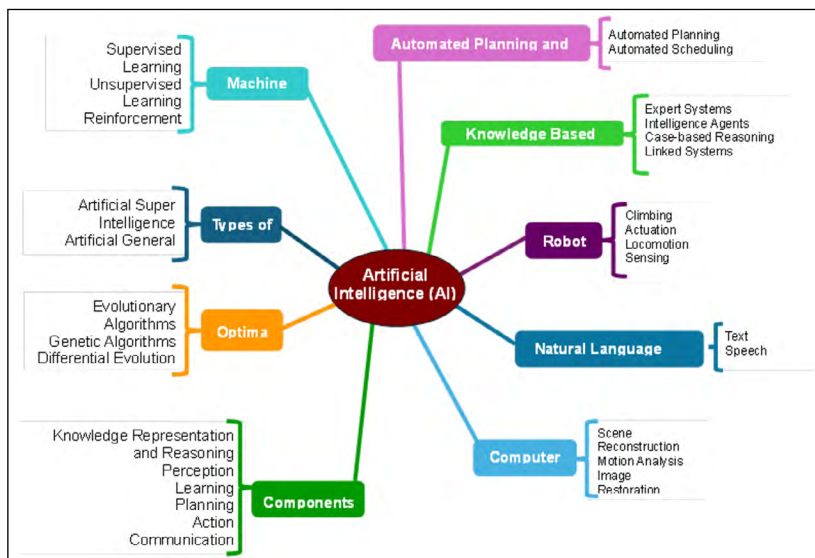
Artificial Intelligence (AI)

Machine

Supervised Learning
Unsupervised Learning
Reinforcement

Types of

Artificial Super Intelligence
Artificial General

Optima

Evolutionary Algorithms
Genetic Algorithms
Differential Evolution

Components

Knowledge Representation and Reasoning
Perception
Learning
Planning
Action
Communication

Automated Planning and

Automated Planning
Automated Scheduling

Knowledge Based

Expert Systems
Intelligence Agents
Case-based Reasoning
Linked Systems

Robot

Climbing
Actuation
Locomotion
Sensing

Natural Language

Text
Speech

Computer

Scene
Reconstruction
Motion Analysis
Image
Restoration